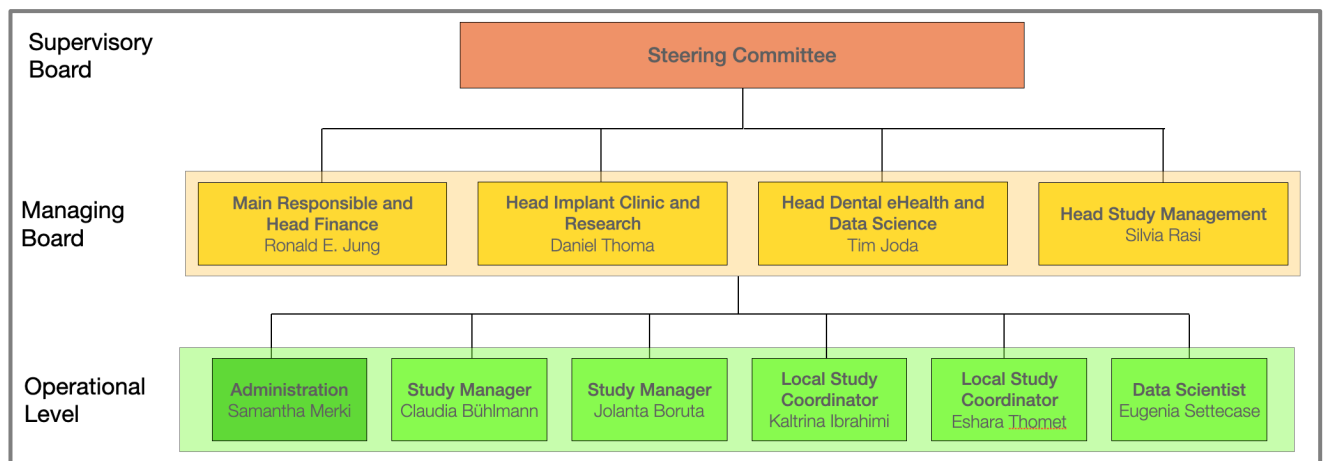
Supervisory Board

Steering Committee

Managing Board

Main Responsible and Head Finance
Ronald E. Jung

Head Implant Clinic and Research
Daniel Thoma

Head Dental eHealth and Data Science
Tim Joda

Head Study Management
Silvia Rasi

Operational Level

Administration
Samantha Merki

Study Manager
Claudia Bühlmann

Study Manager
Jolanta Boruta

Local Study Coordinator
Kaltrina Ibrahimi

Local Study Coordinator
Eshara Thomet

Data Scientist
Eugenia Settecase